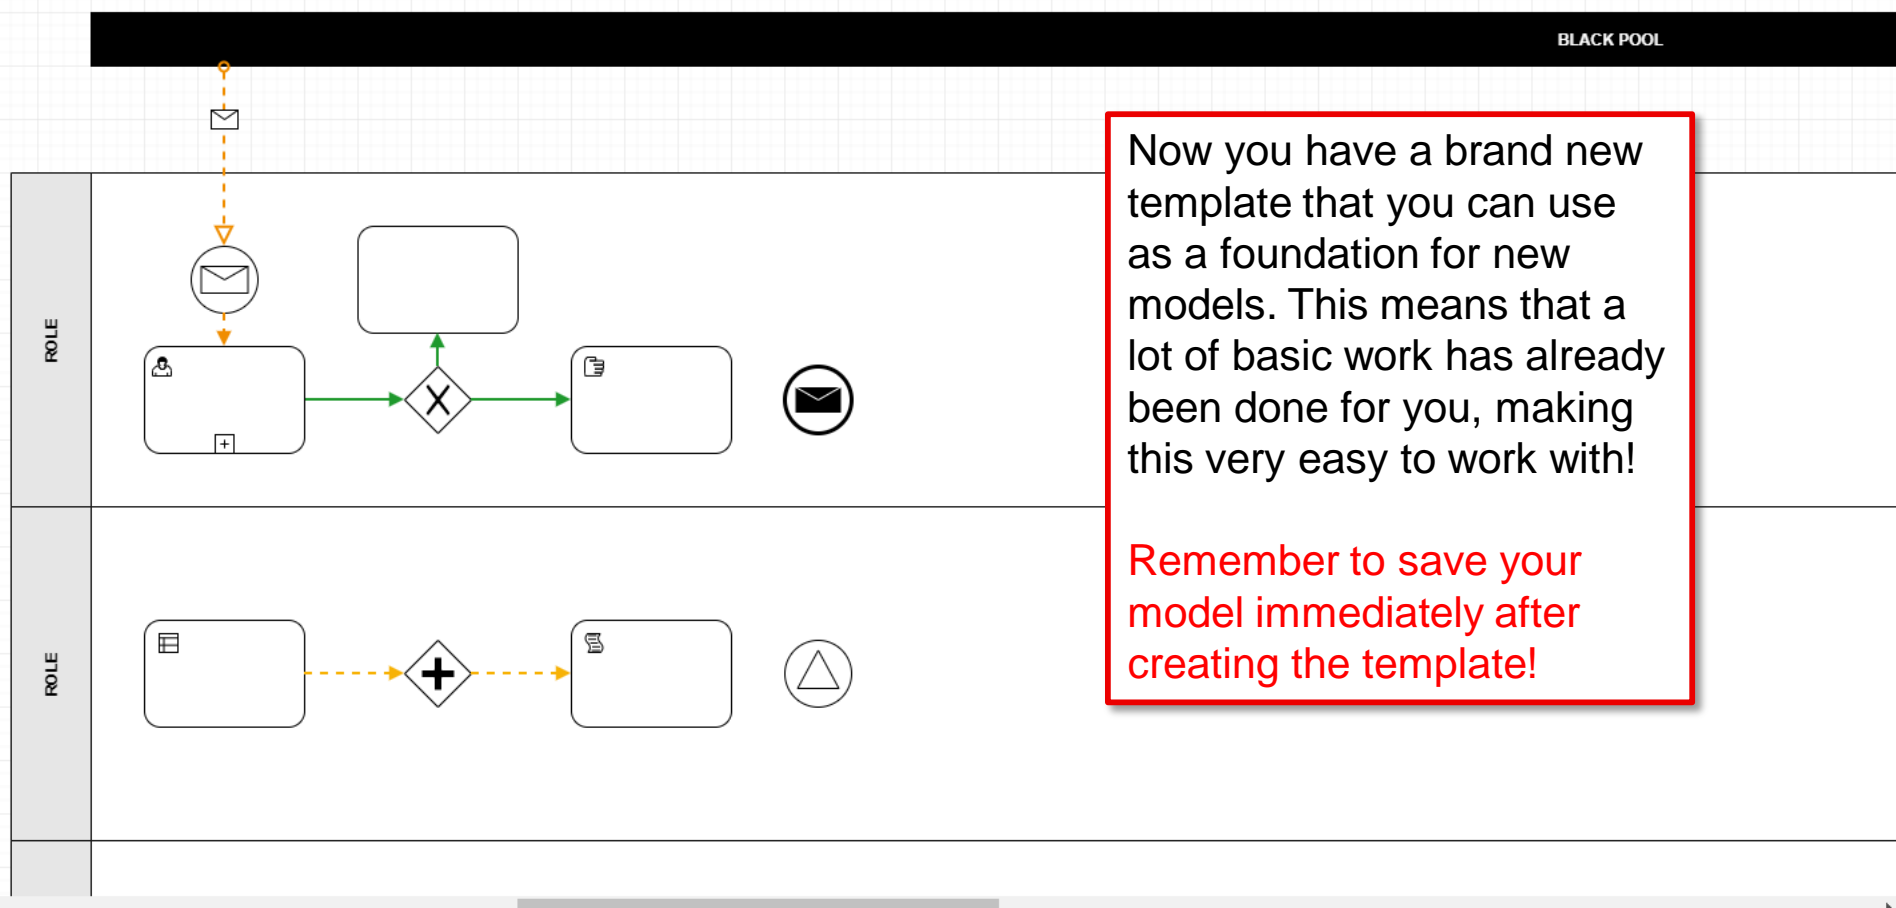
BLACK POOL

ROLE

ROLE

Now you have a brand new template that you can use as a foundation for new models. This means that a lot of basic work has already been done for you, making this very easy to work with!

Remember to save your model immediately after creating the template!